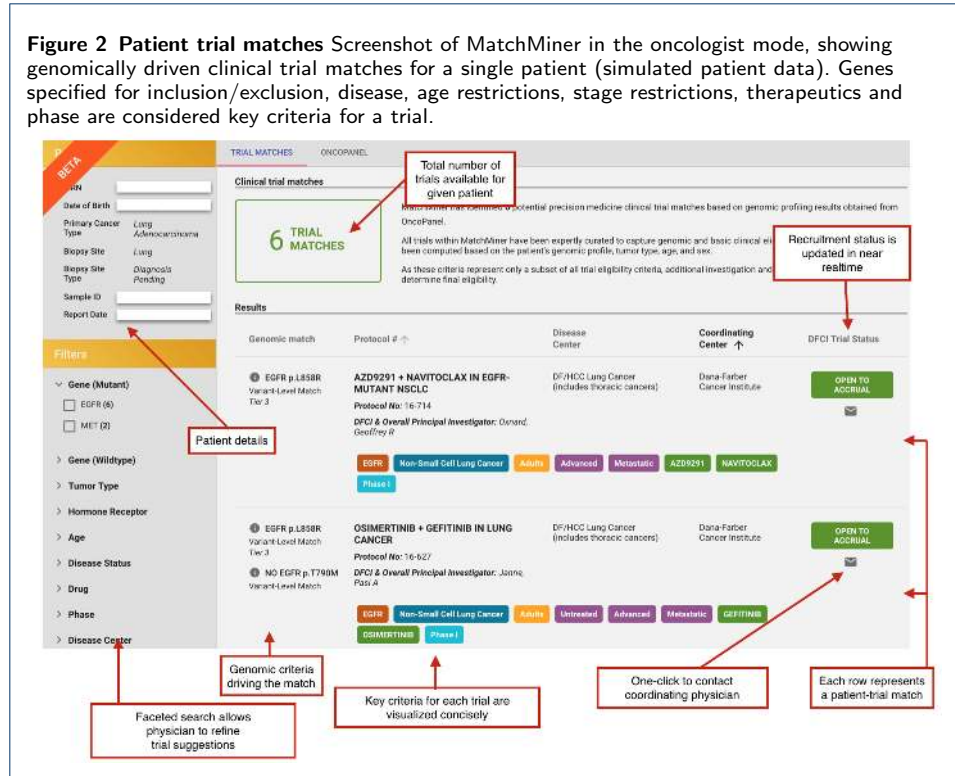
**Figure 2 Patient trial matches** Screenshot of MatchMiner in the oncologist mode, showing genomically driven clinical trial matches for a single patient (simulated patient data). Genes specified for inclusion/exclusion, disease, age restrictions, stage restrictions, therapeutics and phase are considered key criteria for a trial.

BETA

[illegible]RN

Date of Birth

Primary Cancer Type Lung Adenocarcinoma

Biopsy Site Lung

Biopsy Site Type Diagnosis Pending

Sample ID

Report Date

Filters

Gene (Mutant)

EGFR (6)

MET (2)

Gene (Wildtype)

Tumor Type

Hormone Receptor

Age

Disease Status

Drug

Phase

Disease Center

TRIAL MATCHES ONCOPANEL

Clinical trial matches

Total number of trials available for given patient

6 TRIAL MATCHES

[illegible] identified 6 potential precision medicine clinical trial matches based on genomic profiling results obtained from OncoPanel.

All trials within MatchMiner have been expertly curated to capture genomic and basic clinical el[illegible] been computed based on the patient's genomic profile, tumor type, age, and sex.

As these criteria represent only a subset of all trial eligibility criteria, additional investigation and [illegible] determine final eligibility.

Recruitment status is updated in near realtime

Results

| Genomic match | Protocol # | Disease Center | Coordinating Center | DFCI Trial Status |
|---|---|---|---|---|
| EGFR p.L858R Variant-Level Match Tier 3 | AZD9291 + NAVITOCLAX IN EGFR-MUTANT NSCLC Protocol No: 16-714 DFCI & Overall Principal Investigator: Oxnard, Geoffrey R | DF/HCC Lung Cancer (includes thoracic cancers) | Dana-Farber Cancer Institute | OPEN TO ACCRUAL |
| EGFR p.L858R Variant-Level Match Tier 3 NO EGFR p.T790M Variant-Level Match | OSIMERTINIB + GEFITINIB IN LUNG CANCER Protocol No: 16-627 DFCI & Overall Principal Investigator: Janne, Pasi A | DF/HCC Lung Cancer (includes thoracic cancers) | Dana-Farber Cancer Institute | OPEN TO ACCRUAL |

EGFR Non-Small Cell Lung Cancer Adults Advanced Metastatic AZD9291 NAVITOCLAX Phase I

EGFR Non-Small Cell Lung Cancer Adults Untreated Advanced Metastatic GEFITINIB OSIMERTINIB Phase I

Patient details

Genomic criteria driving the match

Faceted search allows physician to refine trial suggestions

Key criteria for each trial are visualized concisely

One-click to contact coordinating physician

Each row represents a patient-trial match